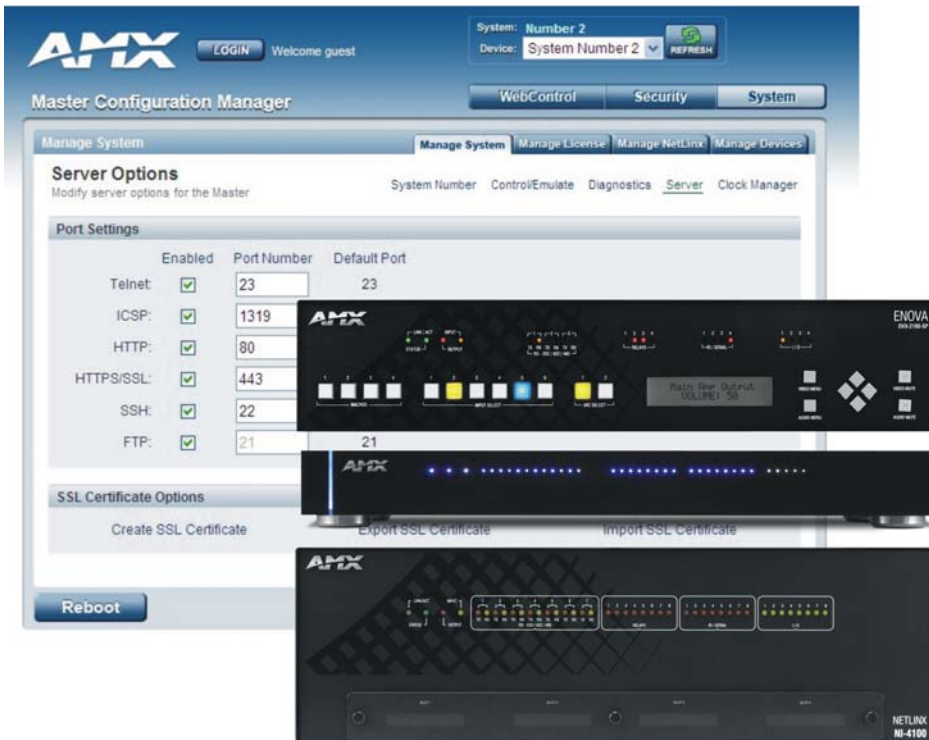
AMX LOGIN Welcome guest

System: Number 2
Device: System Number 2 REFRESH

Master Configuration Manager

WebControl Security System

Manage System

Manage System Manage License Manage NetLinx Manage Devices

Server Options
Modify server options for the Master

System Number Control/Emulate Diagnostics Server Clock Manager

Port Settings

| | Enabled | Port Number | Default Port |
|---|---|---|---|
| Telnet: | ☑ | 23 | 23 |
| ICSP: | ☑ | 1319 | |
| HTTP: | ☑ | 80 | |
| HTTPS/SSL: | ☑ | 443 | |
| SSH: | ☑ | 22 | |
| FTP: | ☑ | 21 | 21 |

SSL Certificate Options

Create SSL Certificate Export SSL Certificate Import SSL Certificate

Reboot

AMX

ENOVA

Main Amp Output
VOLUME: 50

AMX

AMX

NETLINX
NI-4100